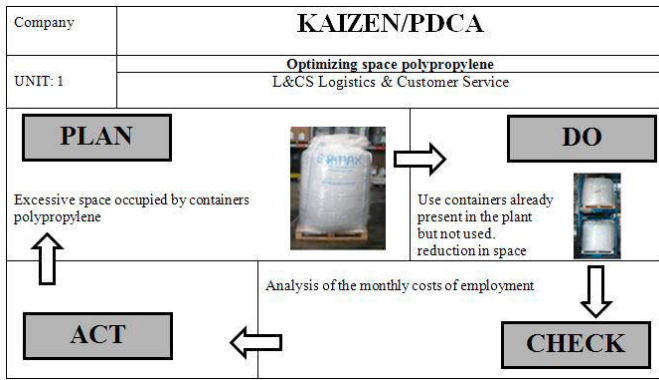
Company

KAIZEN/PDCA

UNIT: 1

Optimizing space polypropylene

L&CS Logistics & Customer Service

PLAN

Excessive space occupied by containers polypropylene

DO

Use containers already present in the plant but not used. reduction in space

Analysis of the monthly costs of employment

CHECK

ACT